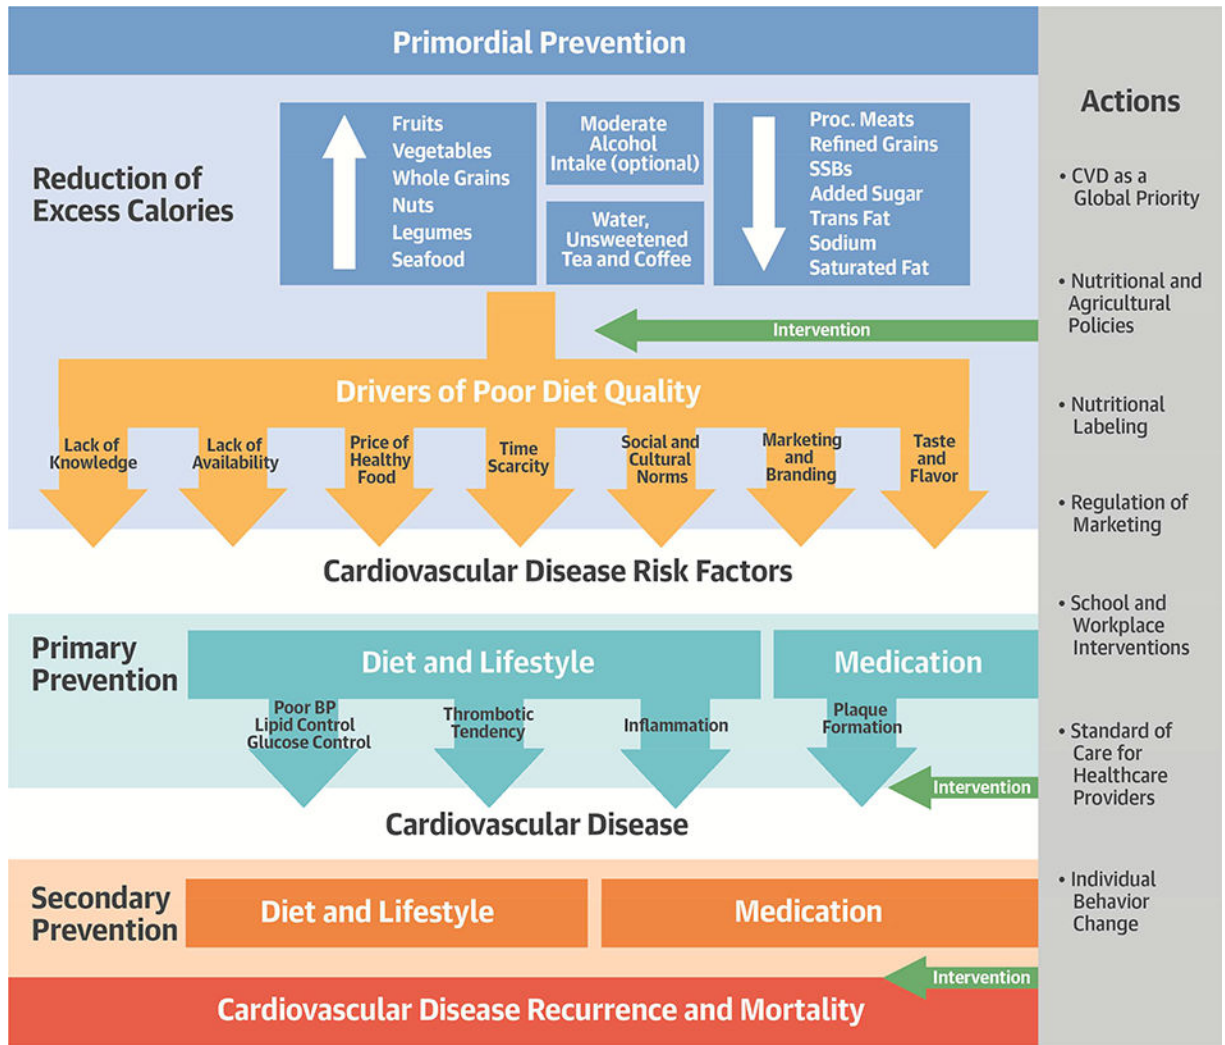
Primordial Prevention

Reduction of Excess Calories

Fruits
Vegetables
Whole Grains
Nuts
Legumes
Seafood

Moderate Alcohol Intake (optional)

Water, Unsweetened Tea and Coffee

Proc. Meats
Refined Grains
SSBs
Added Sugar
Trans Fat
Sodium
Saturated Fat

Intervention

Drivers of Poor Diet Quality

Lack of Knowledge

Lack of Availability

Price of Healthy Food

Time Scarcity

Social and Cultural Norms

Marketing and Branding

Taste and Flavor

Cardiovascular Disease Risk Factors

Primary Prevention

Diet and Lifestyle

Medication

Poor BP
Lipid Control
Glucose Control

Thrombotic Tendency

Inflammation

Plaque Formation

Intervention

Cardiovascular Disease

Secondary Prevention

Diet and Lifestyle

Medication

Intervention

Cardiovascular Disease Recurrence and Mortality

Actions

• CVD as a Global Priority

• Nutritional and Agricultural Policies

• Nutritional Labeling

• Regulation of Marketing

• School and Workplace Interventions

• Standard of Care for Healthcare Providers

• Individual Behavior Change